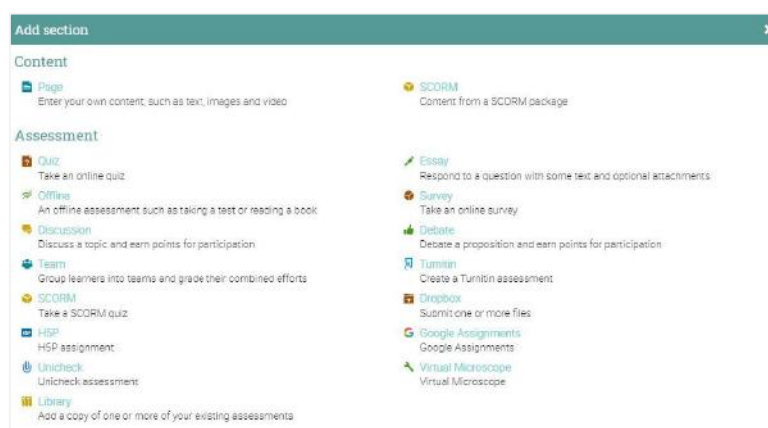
Add section

Content

Page
Enter your own content, such as text, images and video

SCORM
Content from a SCORM package

Assessment

Quiz
Take an online quiz

Offline
An offline assessment such as taking a test or reading a book

Discussion
Discuss a topic and earn points for participation

Team
Group learners into teams and grade their combined efforts

SCORM
Take a SCORM quiz

H5P
H5P assignment

Unicheck
Unicheck assessment

Library
Add a copy of one or more of your existing assessments

Essay
Respond to a question with some text and optional attachments

Survey
Take an online survey

Debate
Debate a proposition and earn points for participation

Turnitin
Create a Turnitin assessment

Dropbox
Submit one or more files

Google Assignments
Google Assignments

Virtual Microscope
Virtual Microscope